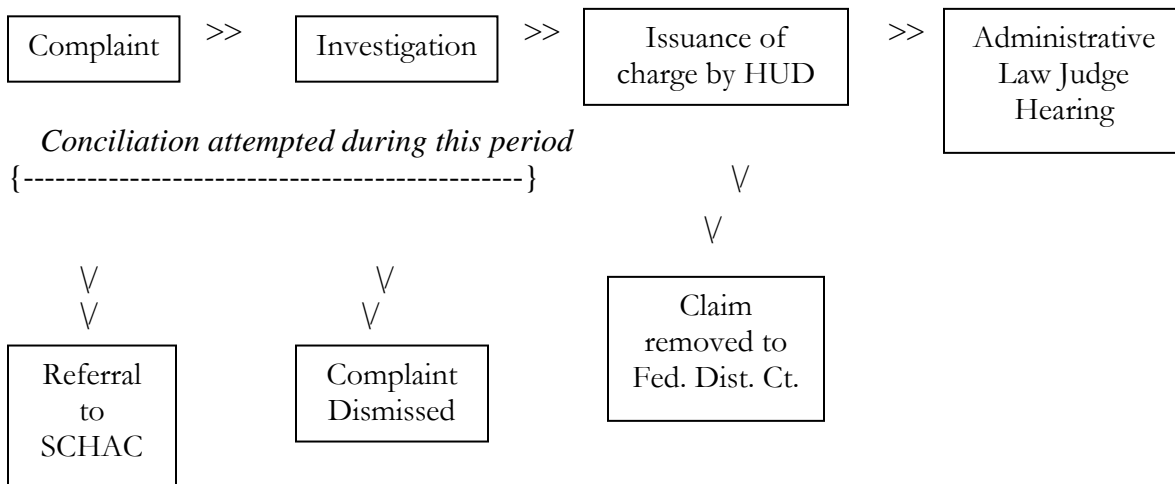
Complaint >> Investigation >> Issuance of charge by HUD >> Administrative Law Judge Hearing

*Conciliation attempted during this period*
{-------------------------------------------}

\/
\/

\/
\/

\/
\/

Referral to SCHAC

Complaint Dismissed

Claim removed to Fed. Dist. Ct.